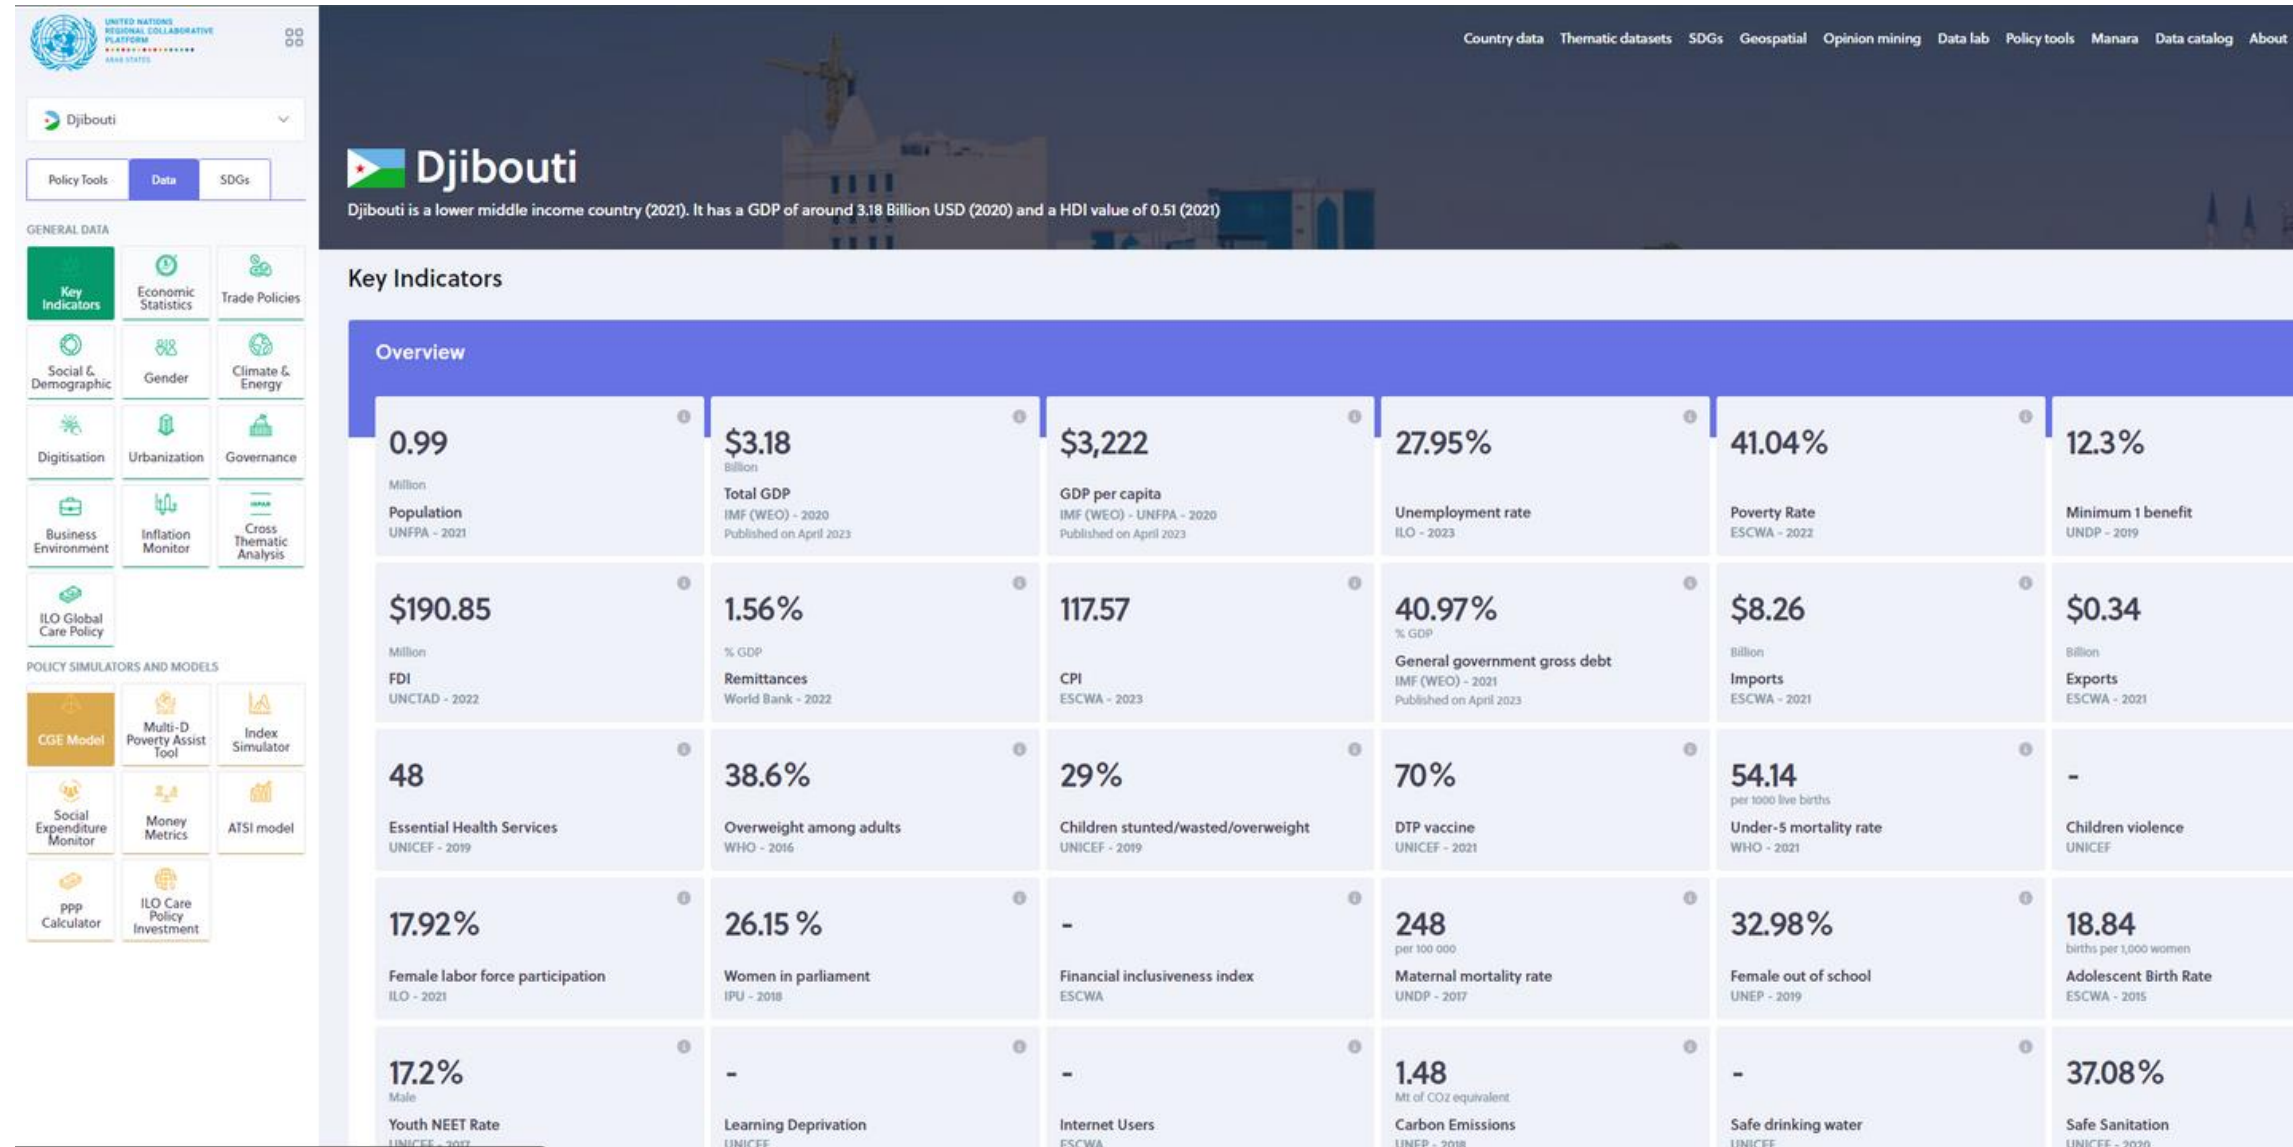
UNITED NATIONS REGIONAL COLLABORATIVE PLATFORM ARAB STATES

Djibouti

Policy Tools | Data | SDGs

GENERAL DATA

Key Indicators
Economic Statistics
Trade Policies
Social & Demographic
Gender
Climate & Energy
Digitisation
Urbanization
Governance
Business Environment
Inflation Monitor
Cross Thematic Analysis
ILO Global Care Policy

POLICY SIMULATORS AND MODELS

CGE Model
Multi-D Poverty Assist Tool
Index Simulator
Social Expenditure Monitor
Money Metrics
ATSI model
PPP Calculator
ILO Care Policy Investment

Country data Thematic datasets SDGs Geospatial Opinion mining Data lab Policy tools Manara Data catalog About

Djibouti

Djibouti is a lower middle income country (2021). It has a GDP of around 3.18 Billion USD (2020) and a HDI value of 0.51 (2021)

Key Indicators

Overview

0.99
Million
Population
UNFPA - 2021

$3.18
Billion
Total GDP
IMF (WEO) - 2020
Published on April 2023

$3,222
GDP per capita
IMF (WEO) - UNFPA - 2020
Published on April 2023

27.95%
Unemployment rate
ILO - 2023

41.04%
Poverty Rate
ESCWA - 2022

12.3%
Minimum 1 benefit
UNDP - 2019

$190.85
Million
FDI
UNCTAD - 2022

1.56%
% GDP
Remittances
World Bank - 2022

117.57
CPI
ESCWA - 2023

40.97%
% GDP
General government gross debt
IMF (WEO) - 2021
Published on April 2023

$8.26
Billion
Imports
ESCWA - 2021

$0.34
Billion
Exports
ESCWA - 2021

48
Essential Health Services
UNICEF - 2019

38.6%
Overweight among adults
WHO - 2016

29%
Children stunted/wasted/overweight
UNICEF - 2019

70%
DTP vaccine
UNICEF - 2021

54.14
per 1000 live births
Under-5 mortality rate
WHO - 2021

-
Children violence
UNICEF

17.92%
Female labor force participation
ILO - 2021

26.15 %
Women in parliament
IPU - 2018

-
Financial inclusiveness index
ESCWA

248
per 100 000
Maternal mortality rate
UNDP - 2017

32.98%
Female out of school
UNEP - 2019

18.84
births per 1,000 women
Adolescent Birth Rate
ESCWA - 2015

17.2%
Male
Youth NEET Rate
UNICEF - 2017

-
Learning Deprivation
UNICEF

-
Internet Users
ESCWA

1.48
Mt of CO2 equivalent
Carbon Emissions
UNEP - 2018

-
Safe drinking water
UNICEF

37.08%
Safe Sanitation
UNICEF - 2020